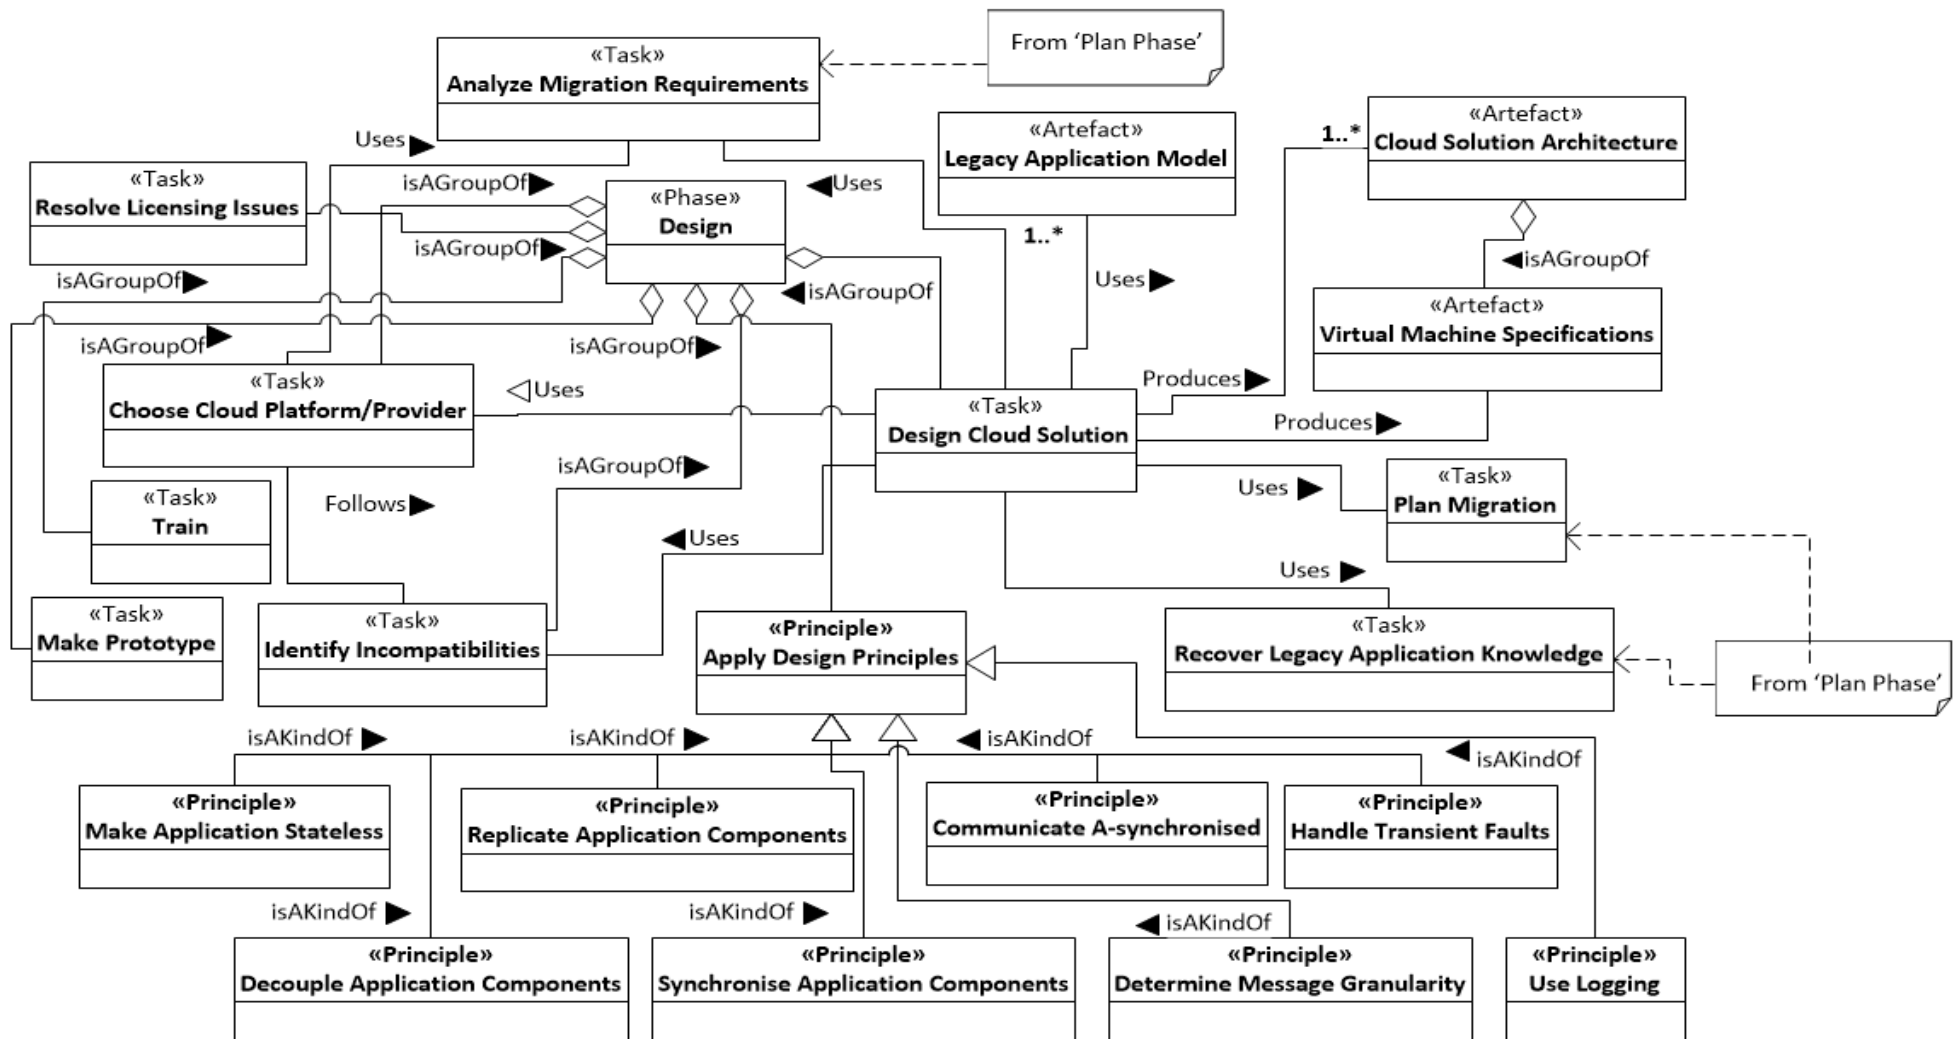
«Task»
Analyze Migration Requirements

From 'Plan Phase'

«Artefact»
Legacy Application Model

«Artefact»
Cloud Solution Architecture

1..*

Uses

«Task»
Resolve Licensing Issues

isAGroupOf

«Phase»
Design

Uses

isAGroupOf

1..*

isAGroupOf

isAGroupOf

Uses

isAGroupOf

«Artefact»
Virtual Machine Specifications

isAGroupOf

isAGroupOf

«Task»
Choose Cloud Platform/Provider

Uses

Produces

«Task»
Design Cloud Solution

Produces

isAGroupOf

«Task»
Train

Follows

Uses

«Task»
Plan Migration

Uses

Uses

«Task»
Make Prototype

«Task»
Identify Incompatibilities

«Principle»
Apply Design Principles

«Task»
Recover Legacy Application Knowledge

From 'Plan Phase'

isAKindOf

isAKindOf

isAKindOf

isAKindOf

«Principle»
Make Application Stateless

«Principle»
Replicate Application Components

«Principle»
Communicate A-synchronised

«Principle»
Handle Transient Faults

isAKindOf

isAKindOf

isAKindOf

«Principle»
Decouple Application Components

«Principle»
Synchronise Application Components

«Principle»
Determine Message Granularity

«Principle»
Use Logging